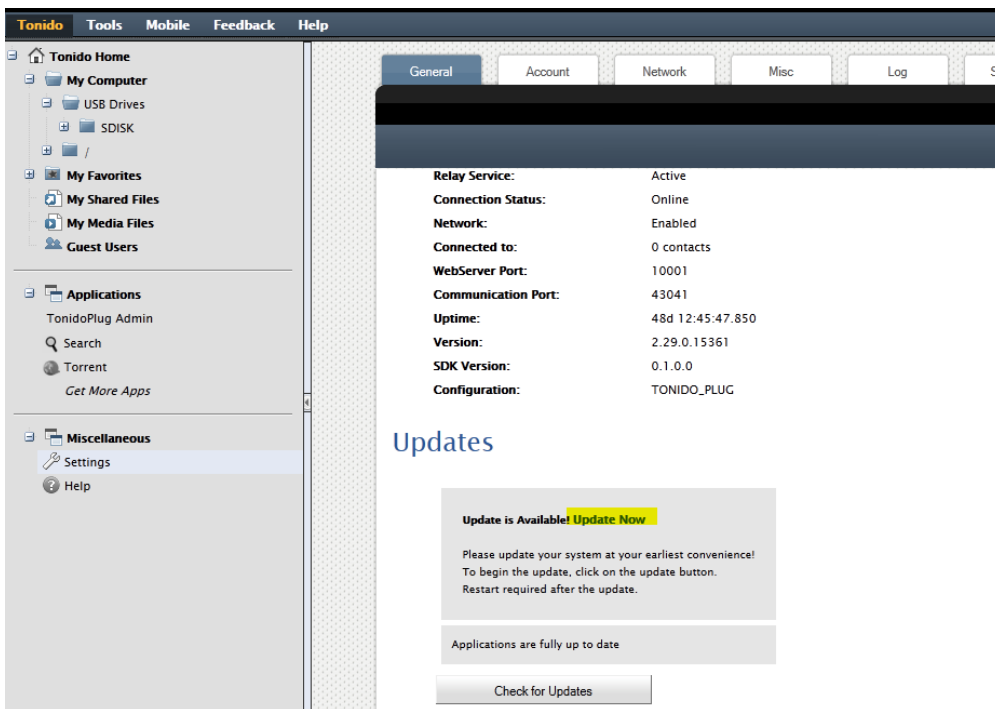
Tonido Tools Mobile Feedback Help

Tonido Home
My Computer
USB Drives
SDISK
/
My Favorites
My Shared Files
My Media Files
Guest Users

Applications
TonidoPlug Admin
Search
Torrent
Get More Apps

Miscellaneous
Settings
Help

General Account Network Misc Log S

| | |
|---|---|
| Relay Service: | Active |
| Connection Status: | Online |
| Network: | Enabled |
| Connected to: | 0 contacts |
| WebServer Port: | 10001 |
| Communication Port: | 43041 |
| Uptime: | 48d 12:45:47.850 |
| Version: | 2.29.0.15361 |
| SDK Version: | 0.1.0.0 |
| Configuration: | TONIDO_PLUG |

Updates

Update is Available! Update Now

Please update your system at your earliest convenience! To begin the update, click on the update button. Restart required after the update.

Applications are fully up to date

Check for Updates